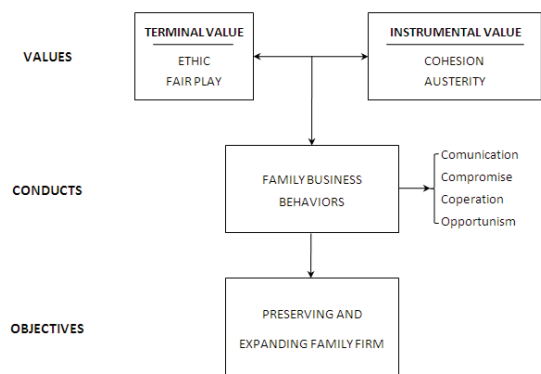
VALUES

TERMINAL VALUE
ETHIC
FAIR PLAY

INSTRUMENTAL VALUE
COHESION
AUSTERITY

CONDUCTS

FAMILY BUSINESS BEHAVIORS

Comunication
Compromise
Coperation
Opportunism

OBJECTIVES

PRESERVING AND EXPANDING FAMILY FIRM